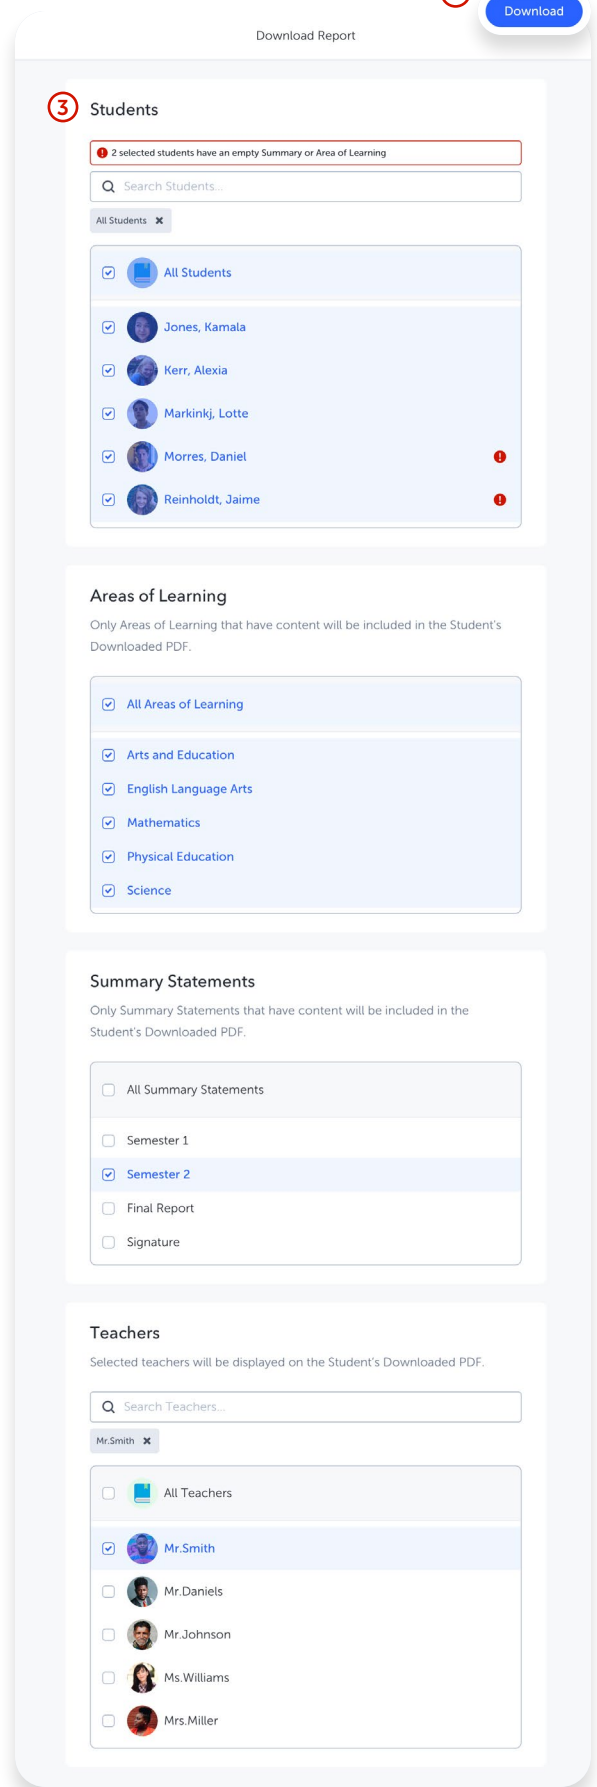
Download

Download Report

3 Students

2 selected students have an empty Summary or Area of Learning

Search Students...

All Students ✖

All Students

Jones, Kamala

Kerr, Alexia

Markinkj, Lotte

Morres, Daniel

Reinholdt, Jaime

Areas of Learning

Only Areas of Learning that have content will be included in the Student's Downloaded PDF.

All Areas of Learning

Arts and Education

English Language Arts

Mathematics

Physical Education

Science

Summary Statements

Only Summary Statements that have content will be included in the Student's Downloaded PDF.

All Summary Statements

Semester 1

Semester 2

Final Report

Signature

Teachers

Selected teachers will be displayed on the Student's Downloaded PDF.

Search Teachers...

Mr.Smith ✖

All Teachers

Mr.Smith

Mr.Daniels

Mr.Johnson

Ms.Williams

Mrs.Miller